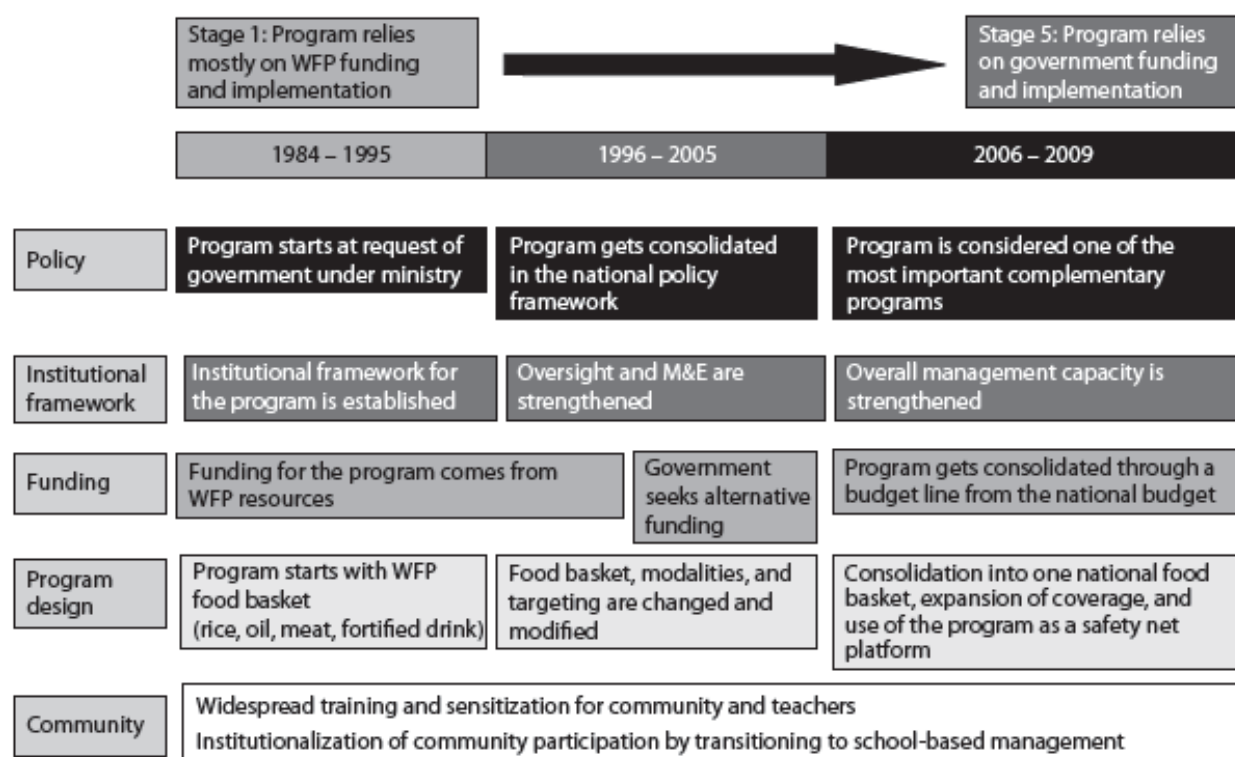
Stage 1: Program relies mostly on WFP funding and implementation

Stage 5: Program relies on government funding and implementation

1984 – 1995

1996 – 2005

2006 – 2009

Policy

Program starts at request of government under ministry

Program gets consolidated in the national policy framework

Program is considered one of the most important complementary programs

Institutional framework

Institutional framework for the program is established

Oversight and M&E are strengthened

Overall management capacity is strengthened

Funding

Funding for the program comes from WFP resources

Government seeks alternative funding

Program gets consolidated through a budget line from the national budget

Program design

Program starts with WFP food basket (rice, oil, meat, fortified drink)

Food basket, modalities, and targeting are changed and modified

Consolidation into one national food basket, expansion of coverage, and use of the program as a safety net platform

Community

Widespread training and sensitization for community and teachers

Institutionalization of community participation by transitioning to school-based management